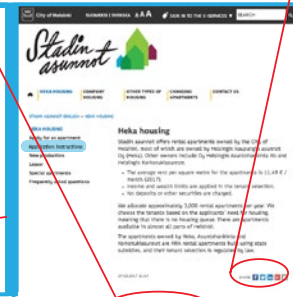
City of Helsinki

SUOMEKSI | SVENSKA | A A A

SIGN IN TO THE E-SERVICES

SEARCH

Stadin asunnot

HEKA HOUSING | COMPANY HOUSING | OTHER TYPES OF HOUSING | CHANGING APARTMENTS | CONTACT US

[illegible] > Heka housing

HEKA HOUSING

Apply for an apartment

Application instructions

New production

Lease

Special apartments

Frequently asked questions

Heka housing

Stadin asunnot offers rental apartments owned by the City of Helsinki, most of which are owned by Helsingin kaupungin asunnot Oy (Heka). Other owners include Oy Helsingin Asuntohankinta Ab and Helsingin Korkotukiasunnot.

The average rent per square metre for the apartments is 11,48 € / month (2017).

Income and wealth limits are applied in the tenant selection.

No deposits or other securities are charged.

We allocate approximately 3,000 rental apartments per year. We choose the tenants based on the applicants' need for housing meaning that there is no housing queue. These are apartments available in almost all parts of Helsinki.

The apartments owned by Heka, Asuntohankinta and Korkotukiasunnot are rental apartments built using state subsidies, and their tenant selection is regulated by law.

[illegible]

SHARE